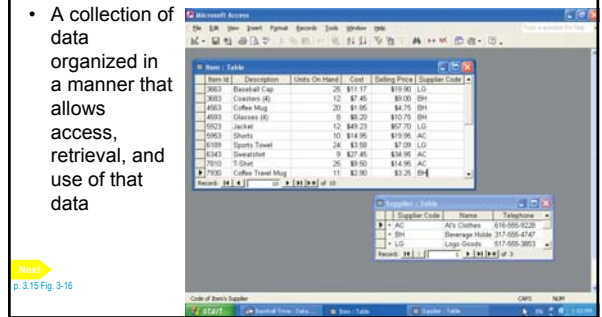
• A collection of data organized in a manner that allows access, retrieval, and use of that data

Next
p. 3.15 Fig. 3-16

Microsoft Access

File Edit View Insert Format Records Tools Window Help

Item : Table

| Item Id | Description | Units On Hand | Cost | Selling Price | Supplier Code |
|---|---|---|---|---|---|
| 3663 | Baseball Cap | 25 | \$11.17 | \$19.90 | LG |
| 3683 | Coasters (4) | 12 | \$7.45 | \$9.00 | BH |
| 4563 | Coffee Mug | 20 | \$1.85 | \$4.75 | BH |
| 4593 | Glasses (4) | 8 | \$8.20 | \$10.75 | BH |
| 5923 | Jacket | 12 | \$49.23 | \$57.70 | LG |
| 5953 | Shorts | 10 | \$14.95 | \$19.95 | AC |
| 6189 | Sports Towel | 24 | \$3.58 | \$7.09 | LG |
| 6343 | Sweatshirt | 9 | \$27.45 | \$34.95 | AC |
| 7810 | T-Shirt | 26 | \$9.50 | \$14.95 | AC |
| 7930 | Coffee Travel Mug | 11 | \$2.90 | \$3.25 | BH |

Record: 10 of 10

Supplier : Table

| Supplier Code | Name | Telephone |
|---|---|---|
| AC | Al's Clothes | 616-555-9228 |
| BH | Beverage Holde | 317-555-4747 |
| LG | Logo Goods | 517-555-3853 |

Record: 1 of 3

Code of Item's Supplier
CAPS NUM

start